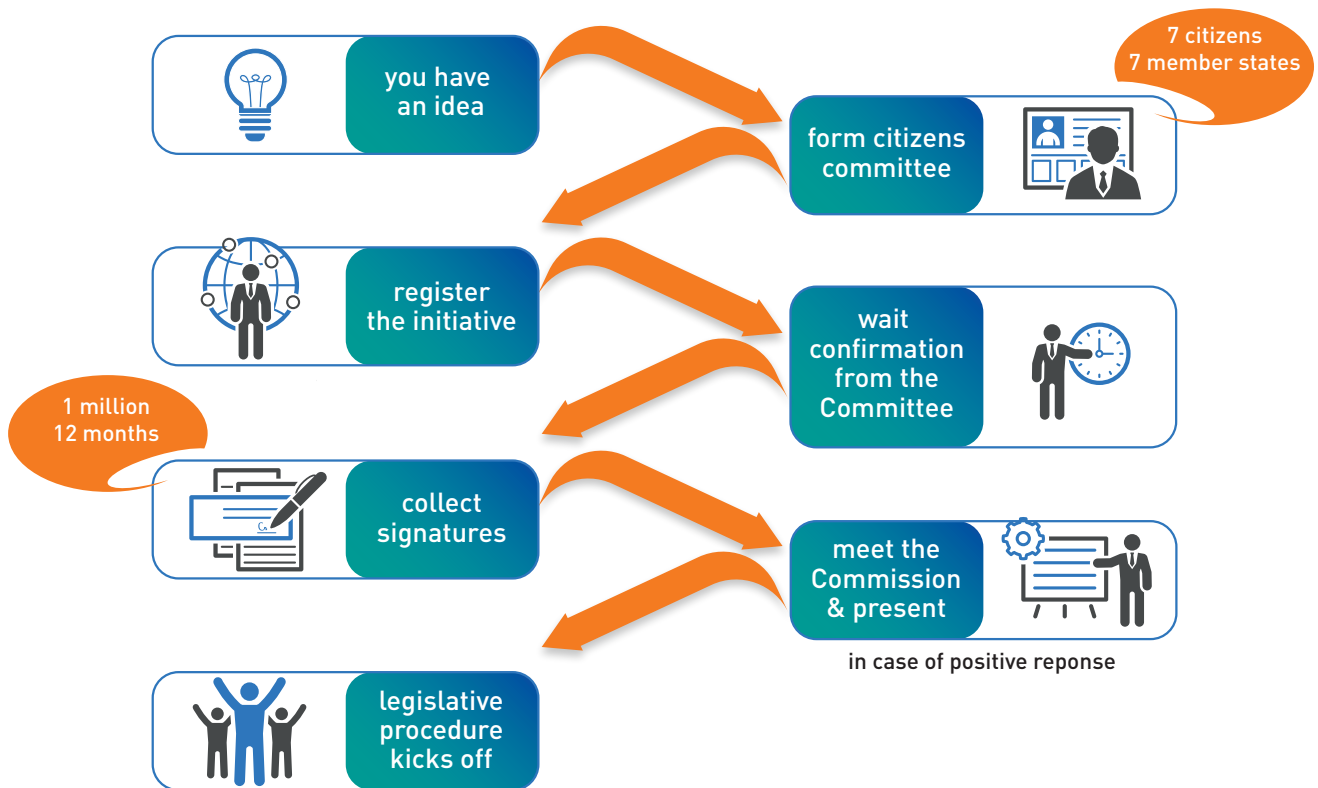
you have an idea

7 citizens
7 member states

form citizens committee

register the initiative

wait confirmation from the Committee

1 million
12 months

collect signatures

meet the Commission & present

in case of positive reponse

legislative procedure kicks off